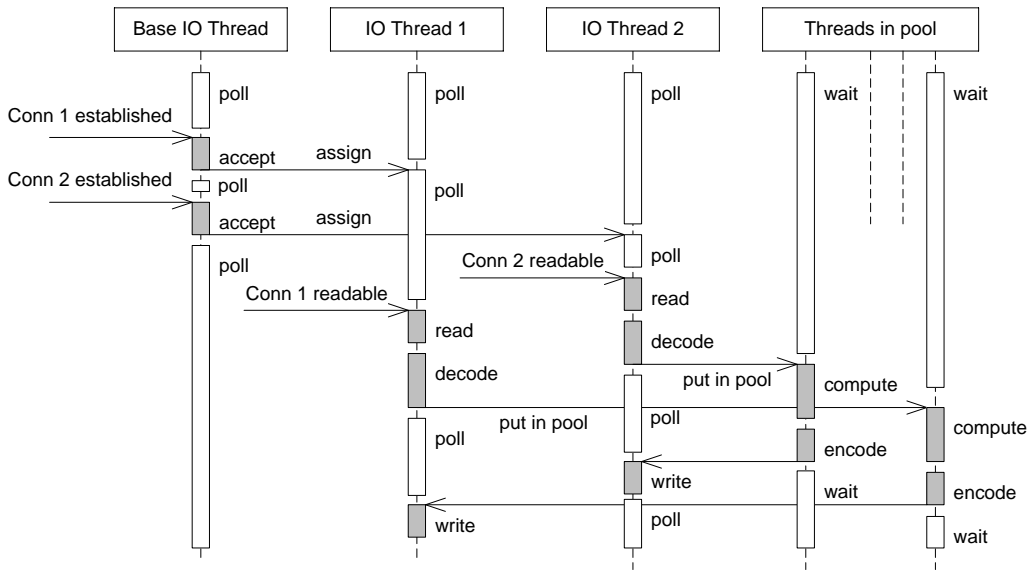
Base IO Thread

IO Thread 1

IO Thread 2

Threads in pool

poll

poll

poll

wait

wait

Conn 1 established

accept

assign

Conn 2 established

poll

poll

accept

assign

poll

poll

Conn 2 readable

read

Conn 1 readable

read

decode

decode

put in pool

compute

put in pool

poll

compute

poll

encode

write

wait

encode

write

poll

wait